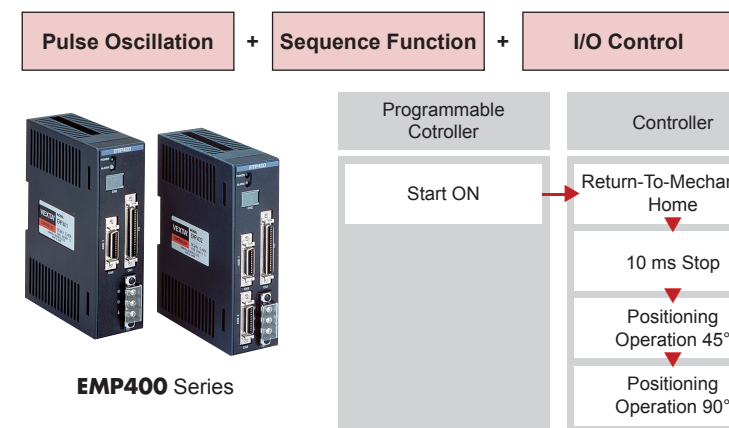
Pulse Oscillation + Sequence Function + I/O Control

EMP400 Series

Programmable Cotroller

Controller

Start ON

Return-To-Mechan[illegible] Home

10 ms Stop

Positioning Operation 45°

Positioning Operation 90°